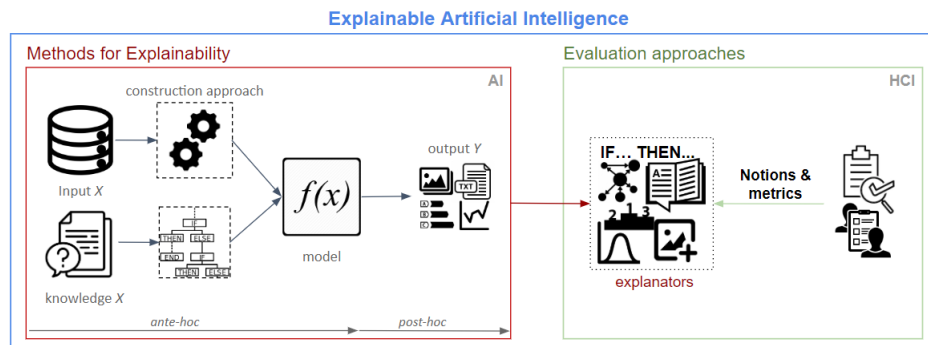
Explainable Artificial Intelligence

Methods for Explainability

AI

construction approach

Input $X$

IF
THEN ELSE
END IF
THEN ELSE

knowledge $X$

$f(x)$

model

output $Y$

TXT

A
B
C

ante-hoc

post-hoc

Evaluation approaches

HCI

IF... THEN...

A

2 1 3

explanators

Notions & metrics